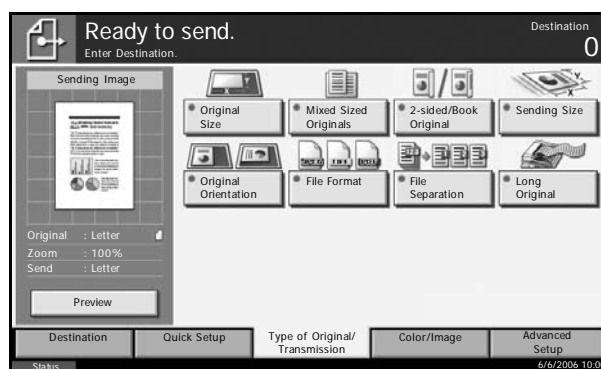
Ready to send.
Enter Destination.

Destination
0

Sending Image

Original : Letter
Zoom : 100%
Send : Letter

Preview

Original Size

Mixed Sized Originals

2-sided/Book Original

Sending Size

Original Orientation

File Format

File Separation

Long Original

Destination

Quick Setup

Type of Original/ Transmission

Color/Image

Advanced Setup

Status

6/6/2006 10:0